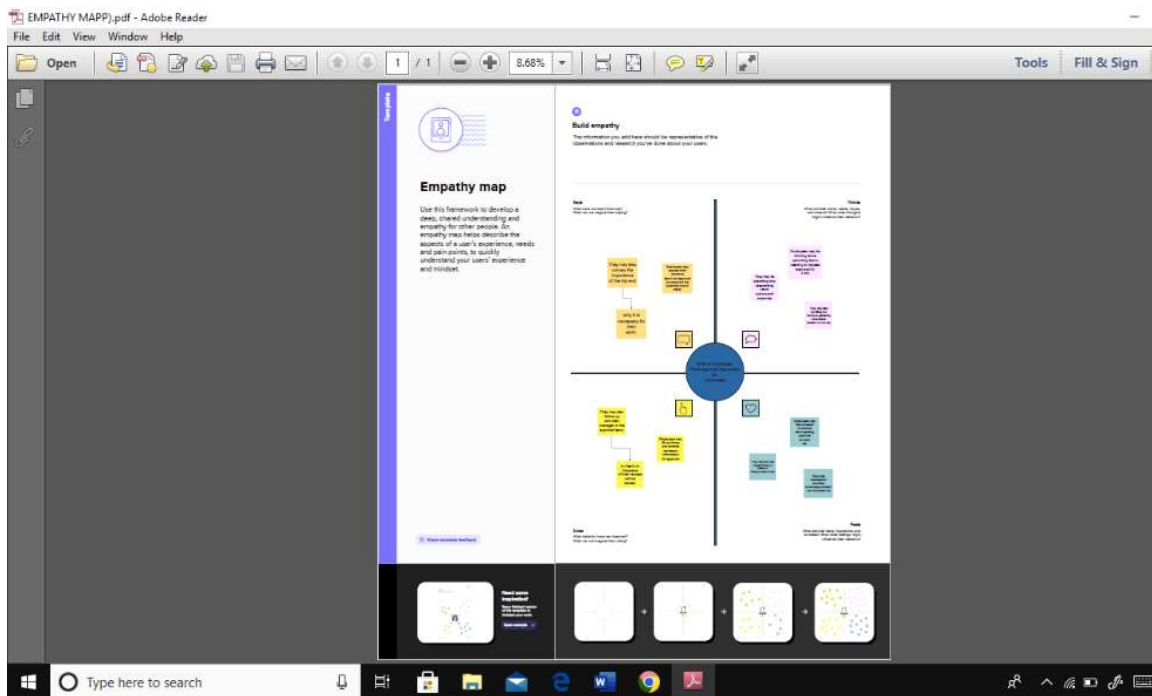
EMPATHY MAPP).pdf - Adobe Reader

File Edit View Window Help

Open 1 / 1 8.68%

Tools Fill & Sign

Template

Empathy map

Use this framework to develop a deep, shared understanding and empathy for other people. An empathy map helps describe the aspects of a user's experience, needs and pain points, to quickly understand your users' experience and mindset.

Build empathy

The information you add here should be representative of the observations and research you've done about your users.

Says

Thinks

Does

Feels

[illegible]

Type here to search